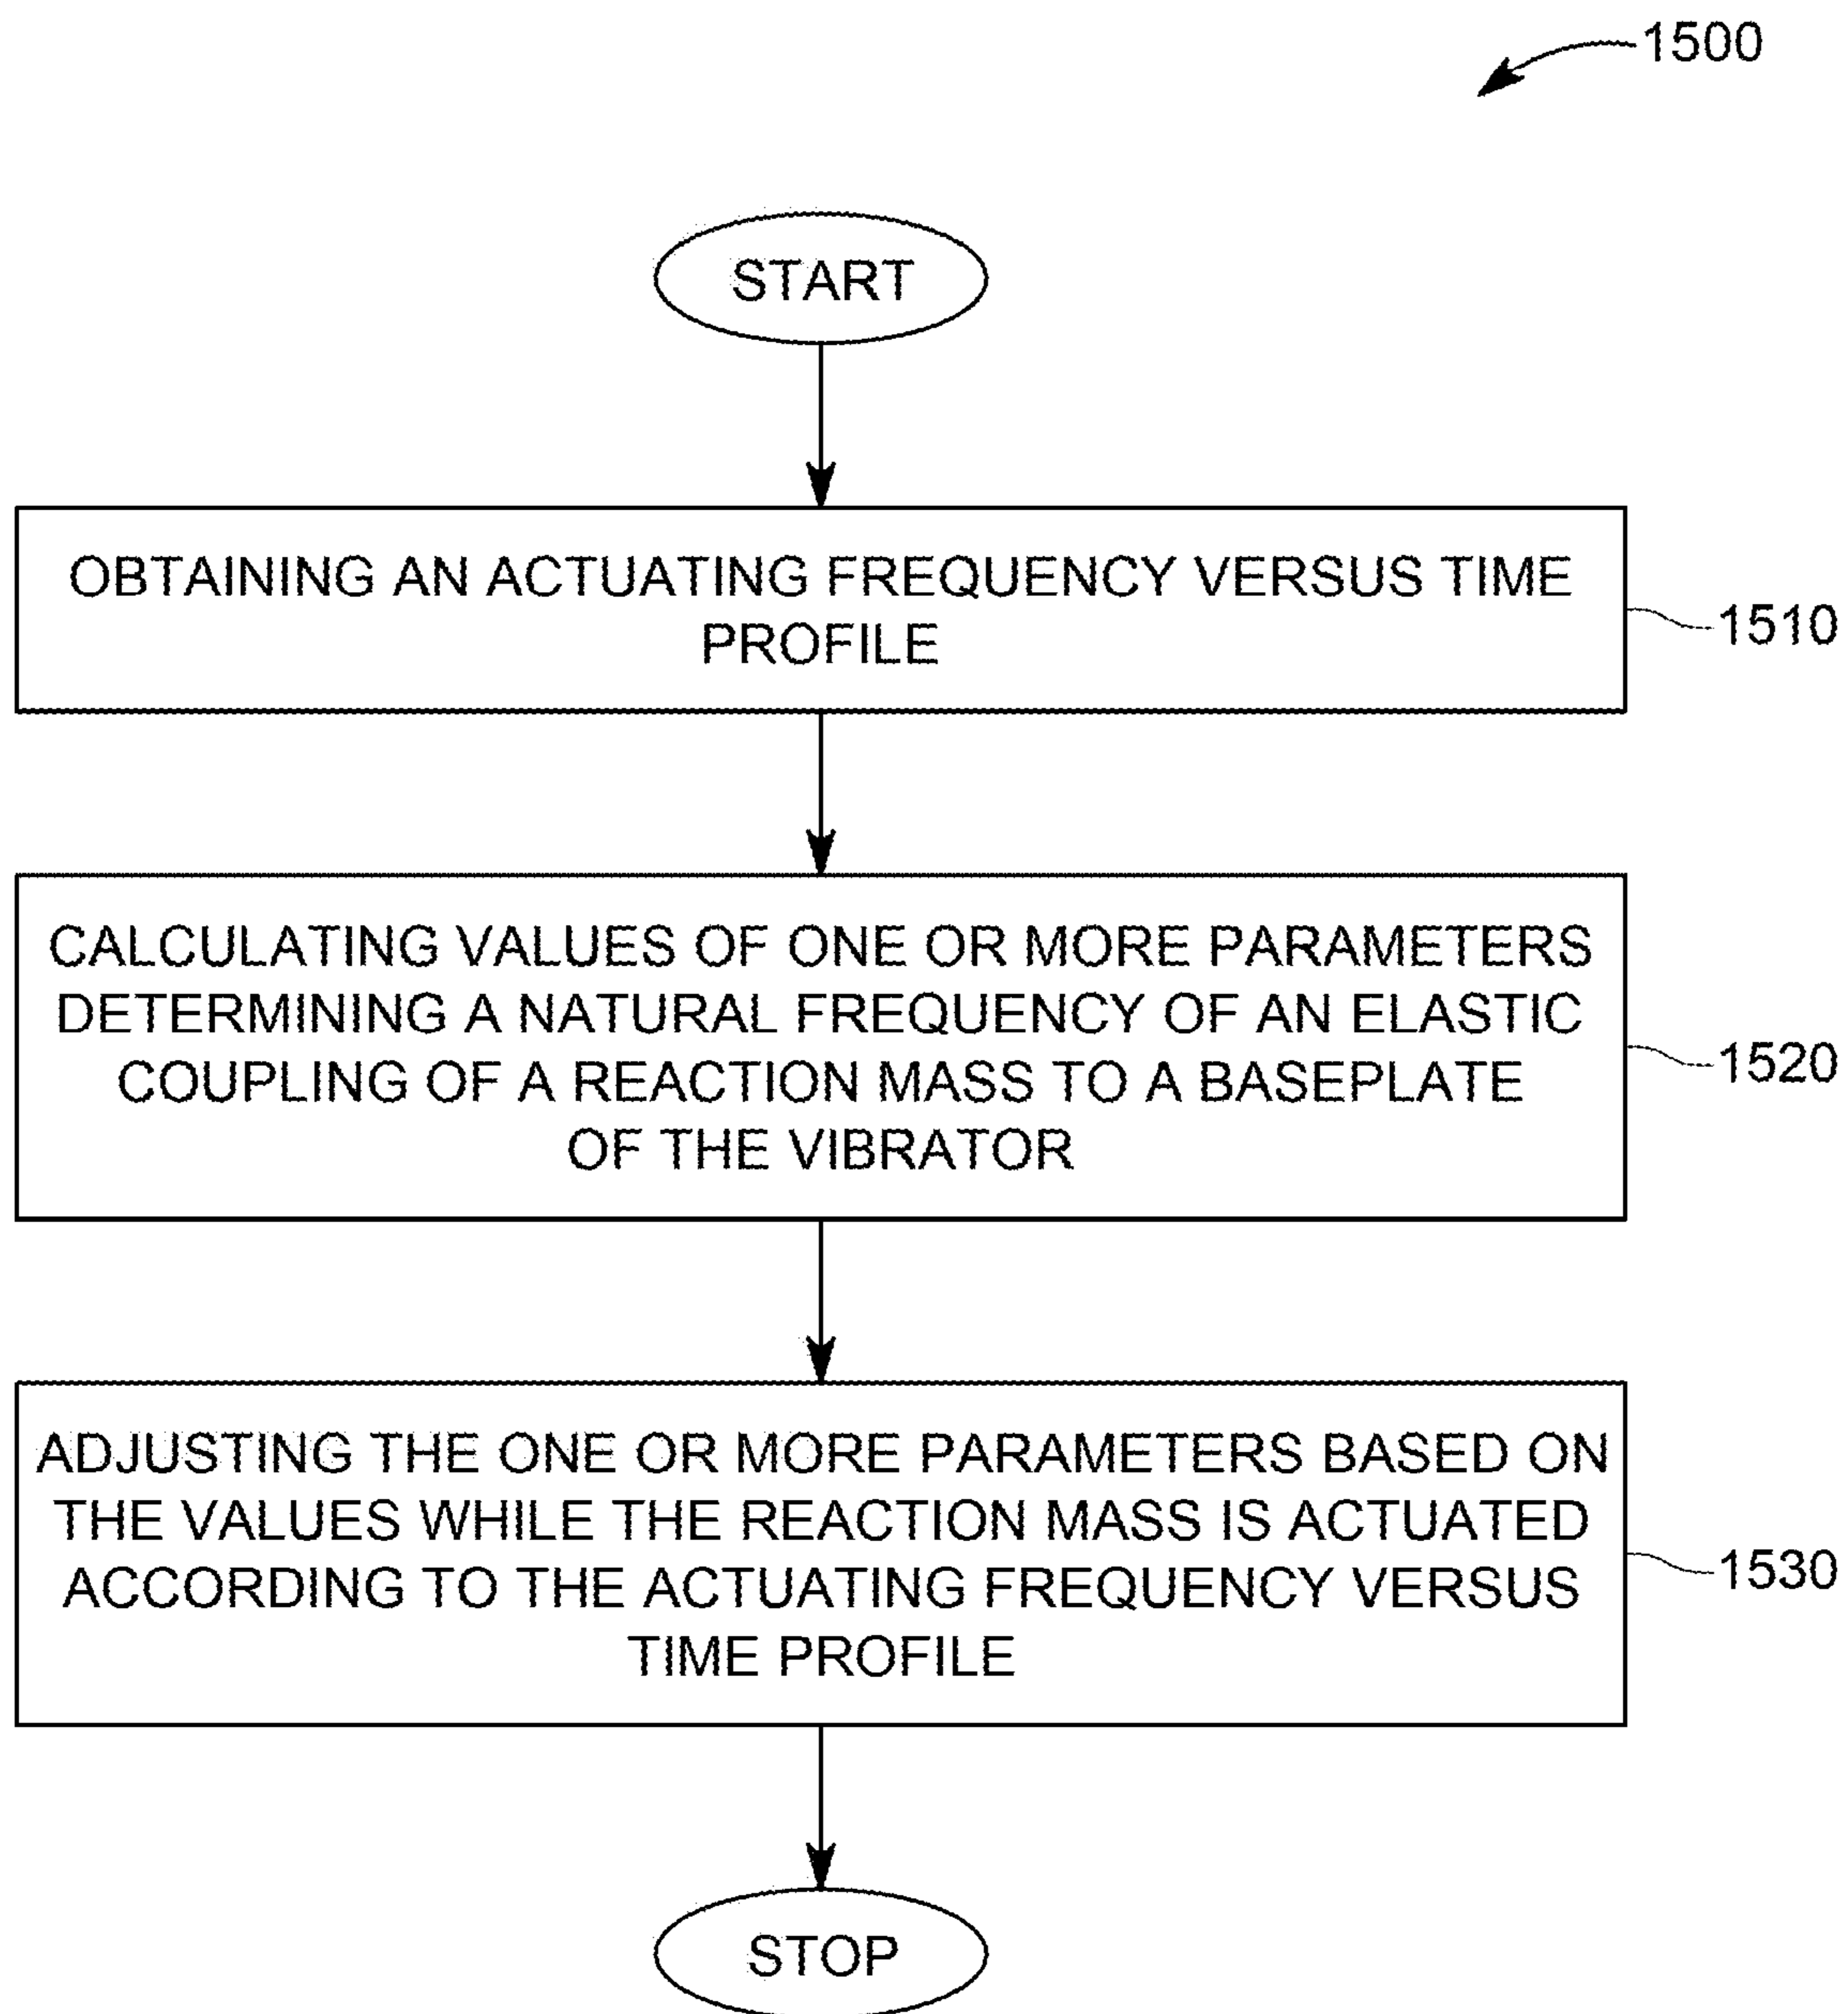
1500

START

OBTAINING AN ACTUATING FREQUENCY VERSUS TIME PROFILE

1510

CALCULATING VALUES OF ONE OR MORE PARAMETERS DETERMINING A NATURAL FREQUENCY OF AN ELASTIC COUPLING OF A REACTION MASS TO A BASEPLATE OF THE VIBRATOR

1520

ADJUSTING THE ONE OR MORE PARAMETERS BASED ON THE VALUES WHILE THE REACTION MASS IS ACTUATED ACCORDING TO THE ACTUATING FREQUENCY VERSUS TIME PROFILE

1530

STOP